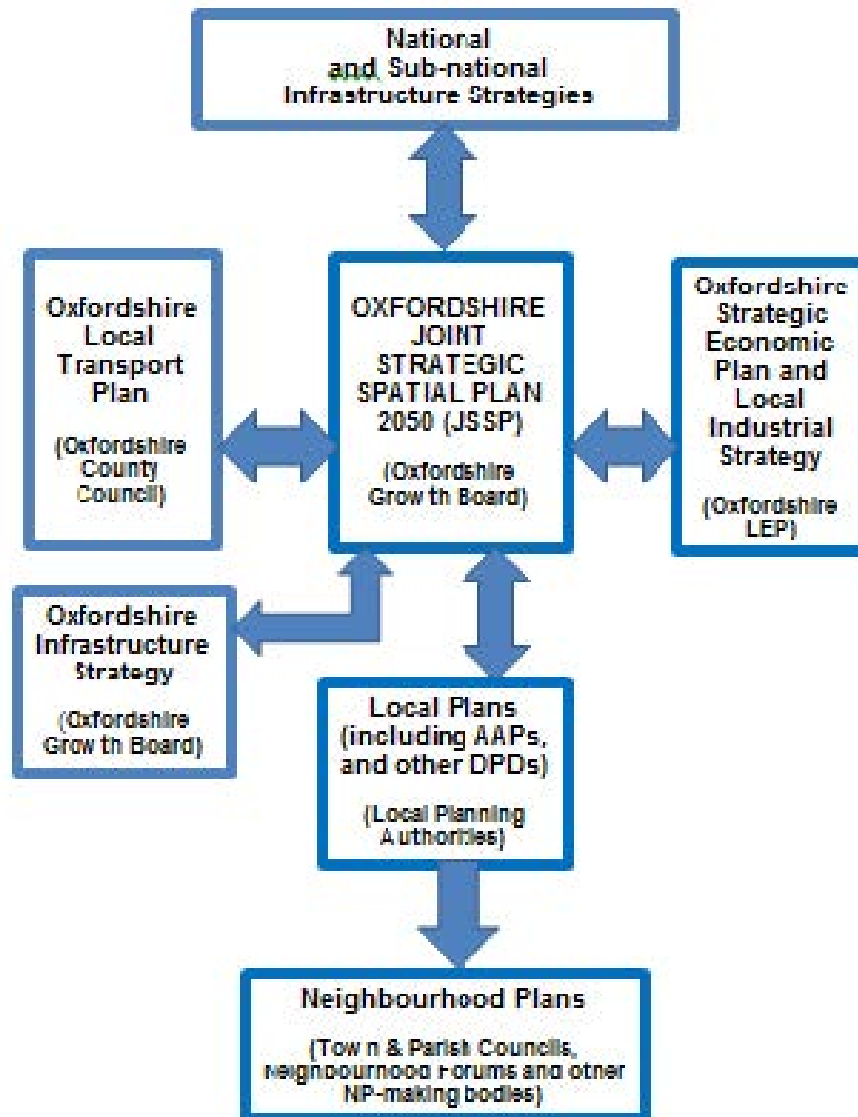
National and Sub-national Infrastructure Strategies

Oxfordshire Local Transport Plan

(Oxfordshire County Council)

OXFORDSHIRE JOINT STRATEGIC SPATIAL PLAN 2050 (JSSP)

(Oxfordshire Grow th Board)

Oxfordshire Strategic Economic Plan and Local Industrial Strategy

(Oxfordshire LEP)

Oxfordshire Infrastructure Strategy

(Oxfordshire Grow th Board)

Local Plans (including AAPs, and other DPDs)

(Local Planning Authorities)

Neighbourhood Plans

(Tow n & Parish Councils, Neighbourhood Forums and other NP-making bodies)